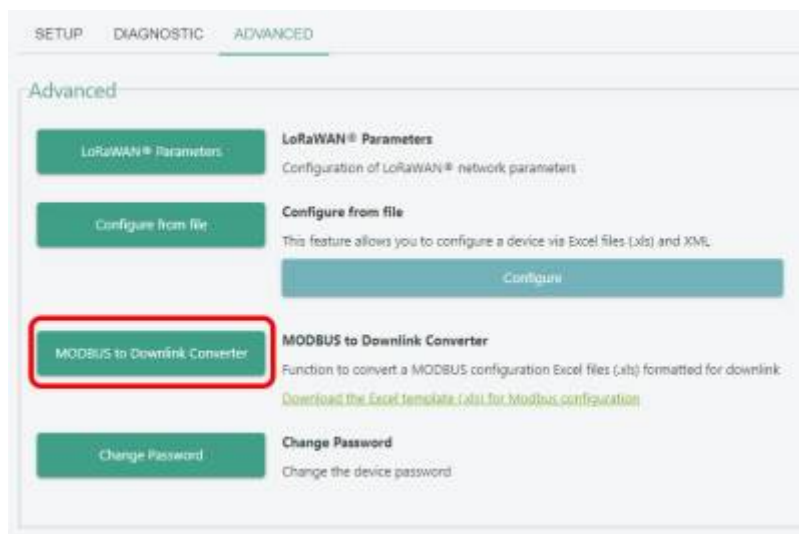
SETUP DIAGNOSTIC ADVANCED

Advanced

LoRaWAN® Parameters

LoRaWAN® Parameters

Configuration of LoRaWAN® network parameters

Configure from file

Configure from file

This feature allows you to configure a device via Excel files (.xls) and XML

Configure

MODBUS to Downlink Converter

MODBUS to Downlink Converter

Function to convert a MODBUS configuration Excel files (.xls) formatted for downlink

Download the Excel template (.xls) for Modbus configuration

Change Password

Change Password

Change the device password